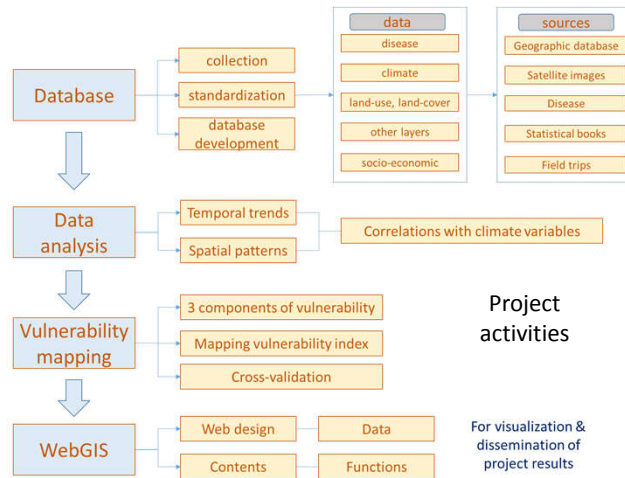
Database

collection
standardization
database development

data
disease
climate
land-use, land-cover
other layers
socio-economic

sources
Geographic database
Satellite images
Disease
Statistical books
Field trips

Data analysis

Temporal trends
Spatial patterns

Correlations with climate variables

Vulnerability mapping

3 components of vulnerability
Mapping vulnerability index
Cross-validation

Project activities

WebGIS

Web design
Data
Contents
Functions

For visualization & dissemination of project results